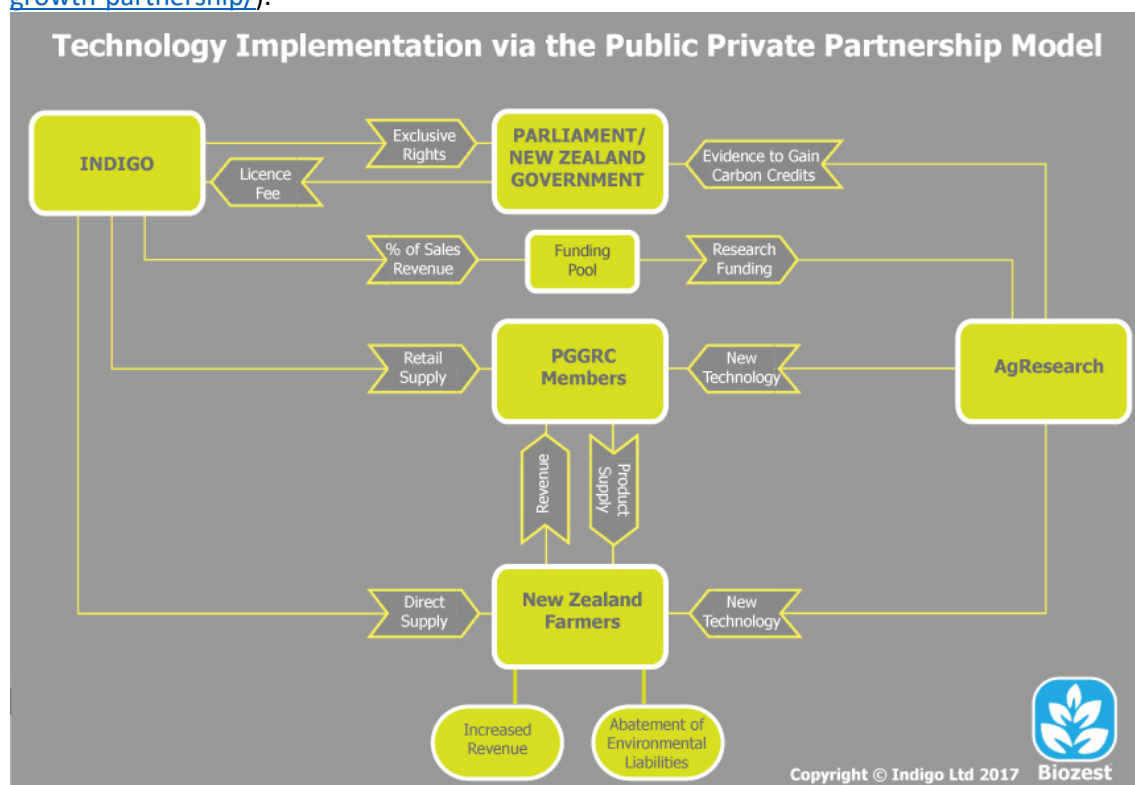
growth-partnership/).

Technology Implementation via the Public Private Partnership Model

INDIGO

Exclusive Rights

Licence Fee

PARLIAMENT/ NEW ZEALAND GOVERNMENT

Evidence to Gain Carbon Credits

% of Sales Revenue

Funding Pool

Research Funding

Retail Supply

PGGRC Members

New Technology

AgResearch

Revenue

Product Supply

Direct Supply

New Zealand Farmers

New Technology

Increased Revenue

Abatement of Environmental Liabilities

Copyright © Indigo Ltd 2017

Biozest